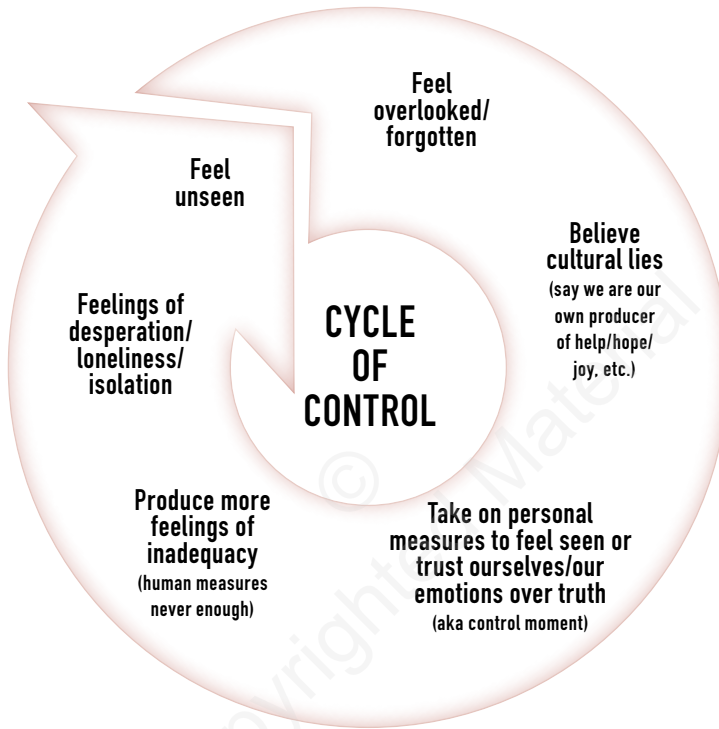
Feel unseen

Feel overlooked/ forgotten

Believe cultural lies
(say we are our own producer of help/hope/ joy, etc.)

CYCLE OF CONTROL

Feelings of desperation/ loneliness/ isolation

Take on personal measures to feel seen or trust ourselves/our emotions over truth
(aka control moment)

Produce more feelings of inadequacy
(human measures never enough)

© Copyrighted Material